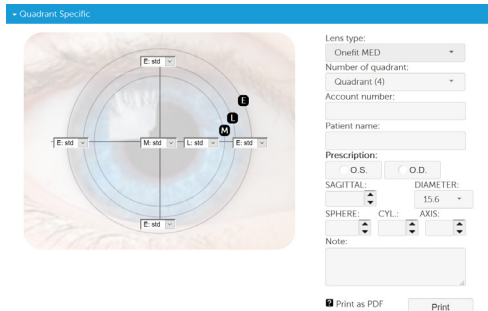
▾ Quadrant Specific

E: std
E
L
M
E: std
M: std
L: std
E: std
E: std

Lens type:
Onefit MED
Number of quadrant:
Quadrant (4)
Account number:
Patient name:
Prescription:
O.S.
O.D.
SAGITTAL:
DIAMETER:
15.6
SPHERE:
CYL.:
AXIS:
Note:

Print as PDF
Print